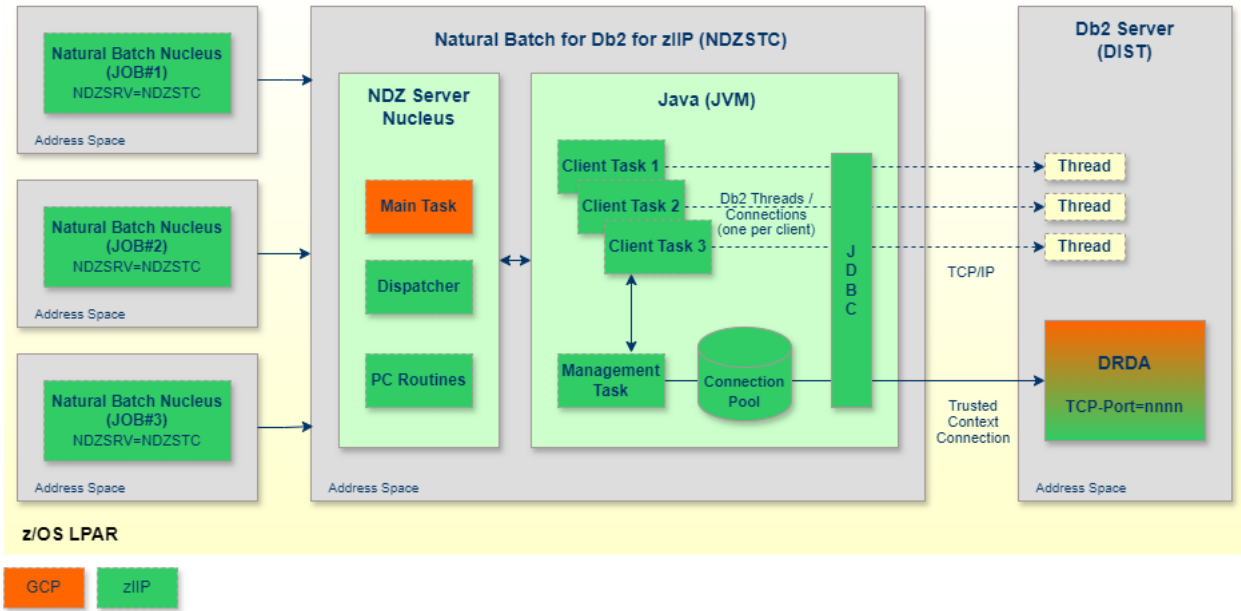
Natural Batch Nucleus (JOB#1) NDZSRV=NDZSTC

Address Space

Natural Batch Nucleus (JOB#2) NDZSRV=NDZSTC

Address Space

Natural Batch Nucleus (JOB#3) NDZSRV=NDZSTC

Address Space

Natural Batch for Db2 for zIIP (NDZSTC)

NDZ Server Nucleus

Main Task

Dispatcher

PC Routines

Java (JVM)

Client Task 1

Client Task 2

Client Task 3

Db2 Threads / Connections (one per client)

Management Task

Connection Pool

J D B C

Address Space

Db2 Server (DIST)

Thread

Thread

Thread

TCP/IP

DRDA

TCP-Port=nnnn

Trusted Context Connection

Address Space

z/OS LPAR

GCP

zIIP